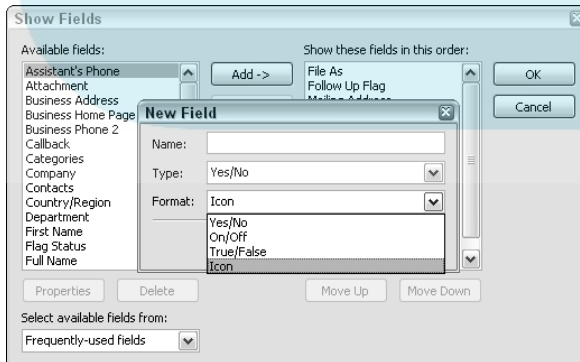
Show Fields

Available fields:

Assistant's Phone
Attachment
Business Address
Business Home Page
Business Phone 2
Callback
Categories
Company
Contacts
Country/Region
Department
First Name
Flag Status
Full Name

Add ->

Show these fields in this order:

File As
Follow Up Flag
Mailing Address

OK

Cancel

New Field

Name:

Type: Yes/No

Format: Icon

Yes/No
On/Off
True/False
Icon

Properties

Delete

Move Up

Move Down

Select available fields from:

Frequently-used fields